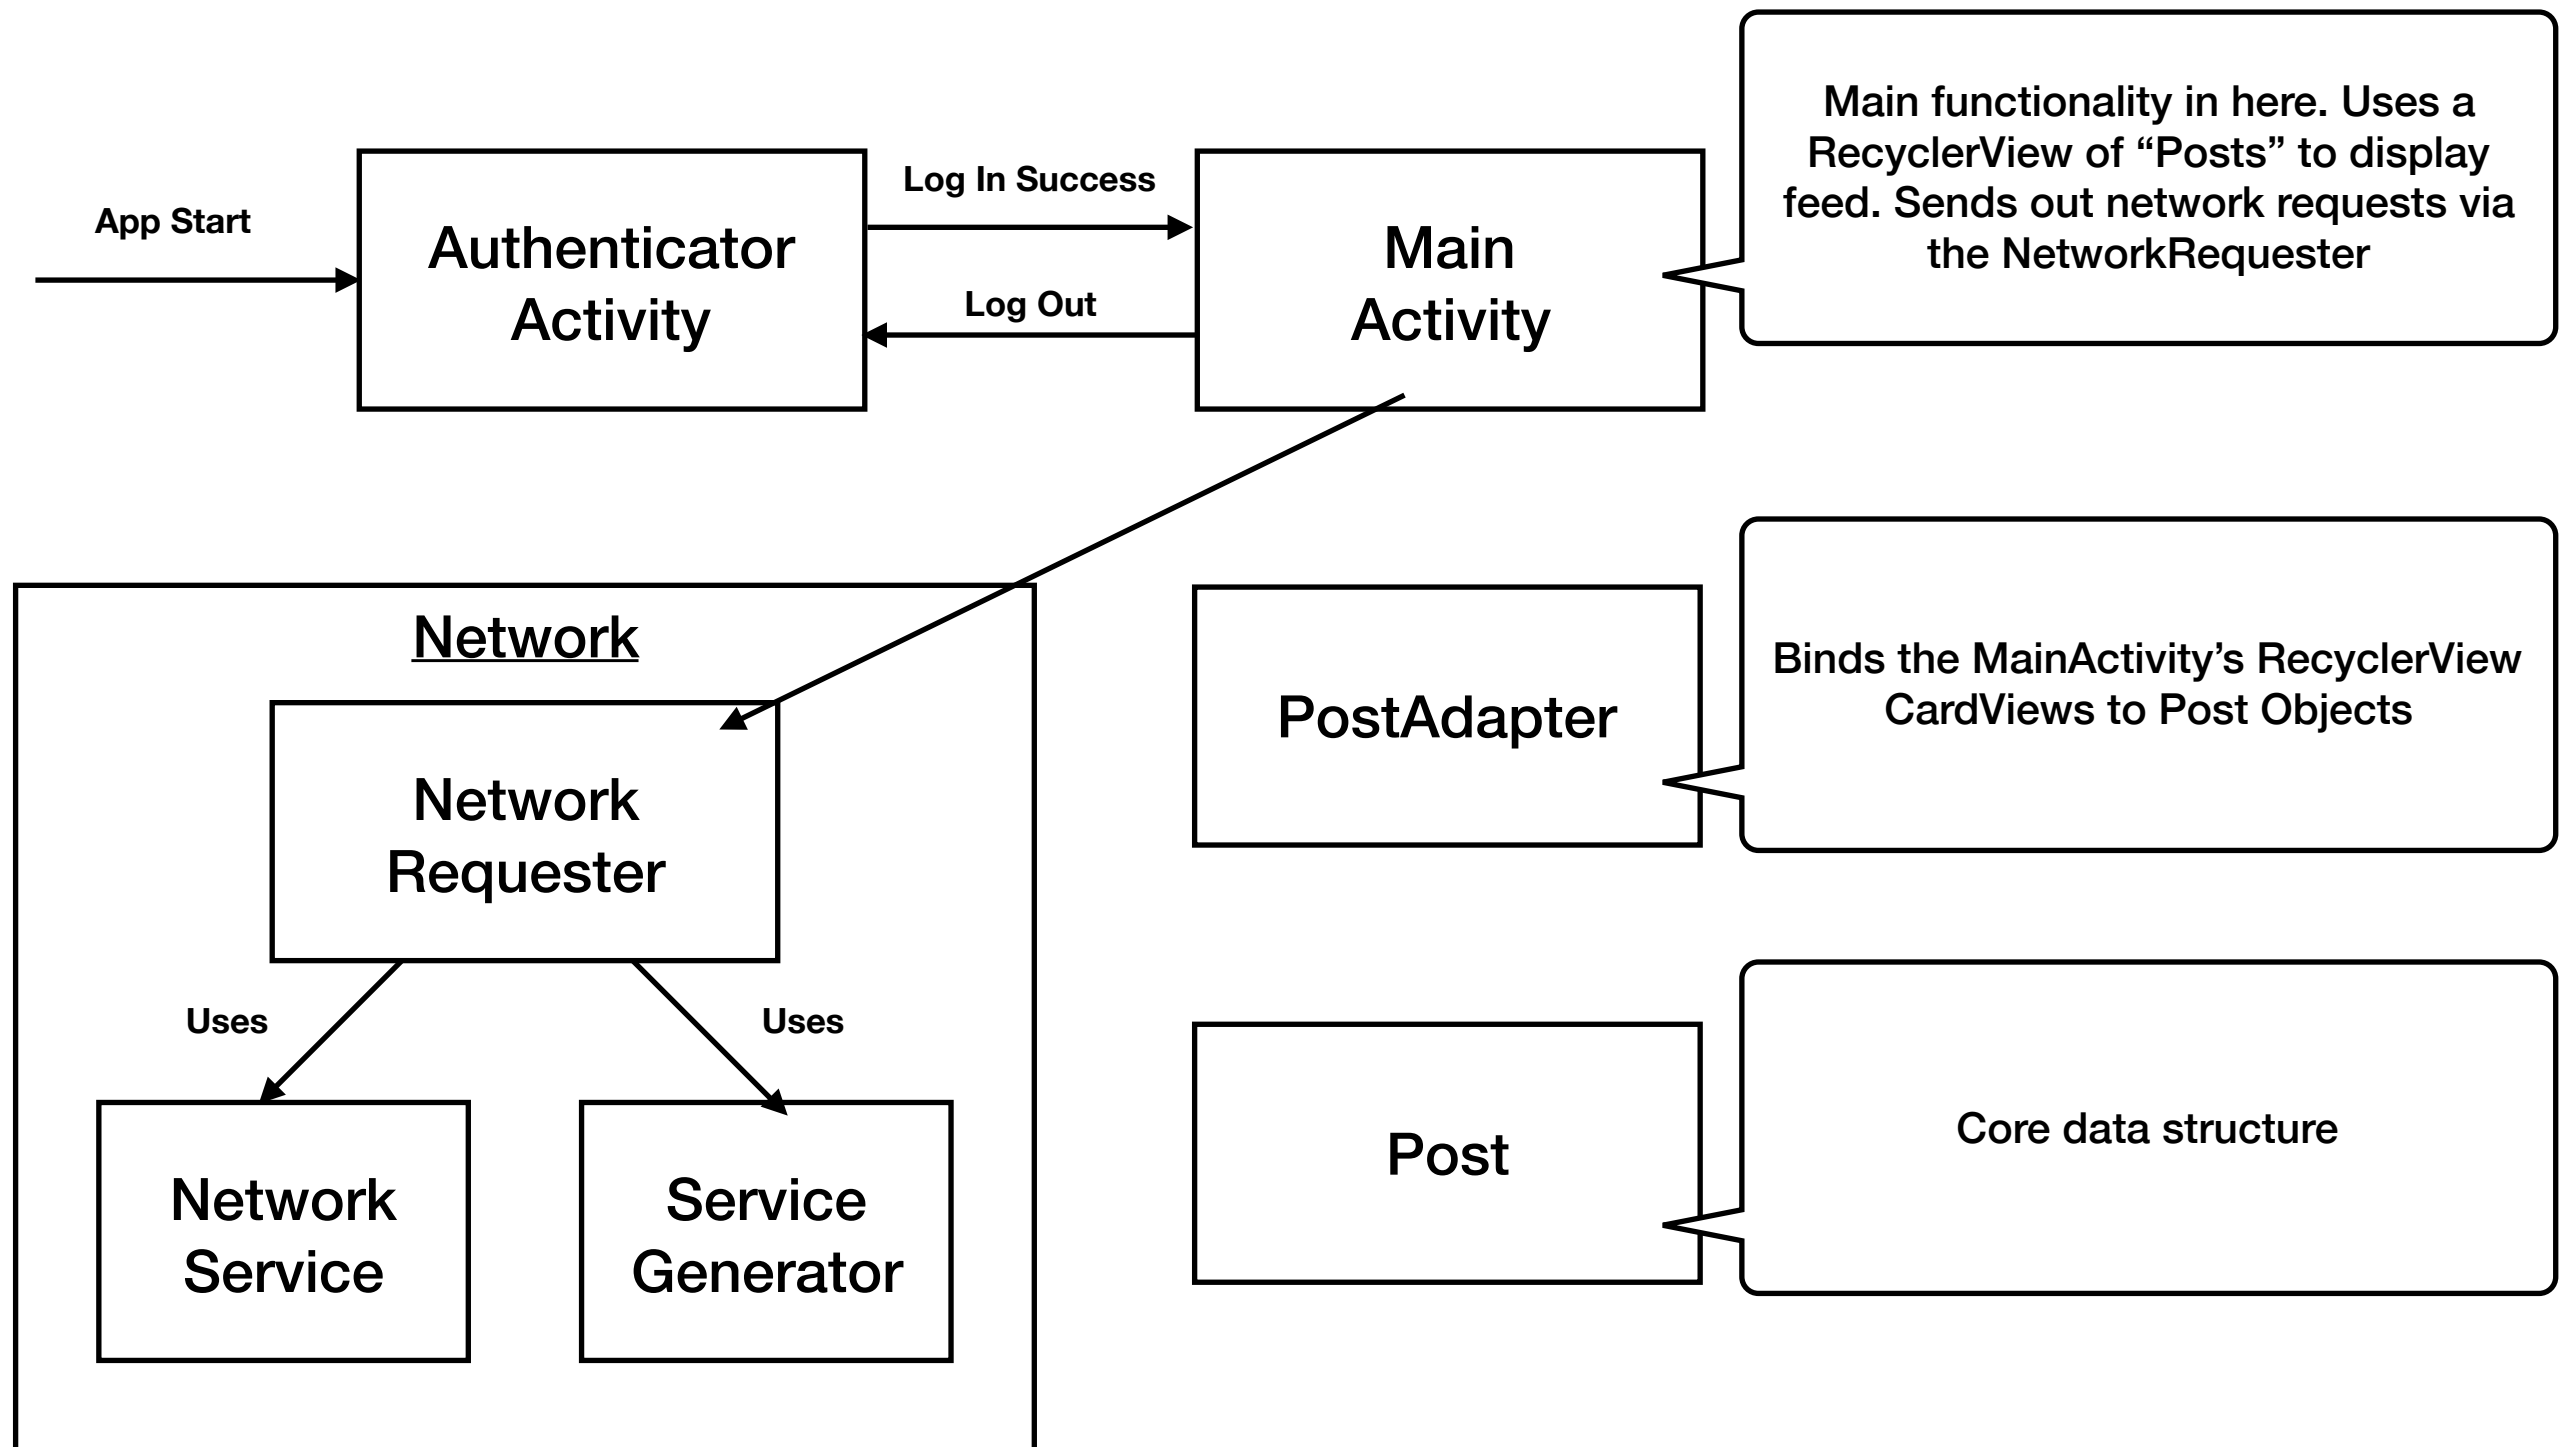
App Start

Authenticator Activity

Log In Success

Log Out

Main Activity

Main functionality in here. Uses a RecyclerView of “Posts” to display feed. Sends out network requests via the NetworkRequester

Network

Network Requester

Uses

Uses

Network Service

Service Generator

PostAdapter

Binds the MainActivity’s RecyclerView CardViews to Post Objects

Post

Core data structure